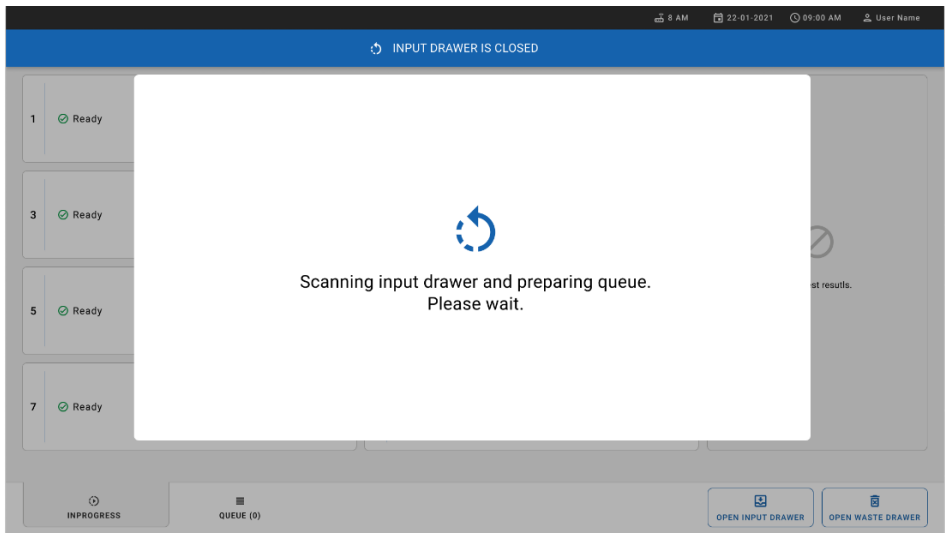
8 AM 22-01-2021 09:00 AM User Name

INPUT DRAWER IS CLOSED

1 Ready

3 Ready

5 Ready

7 Ready

Scanning input drawer and preparing queue.
Please wait.

st resutls.

INPROGRESS

QUEUE (0)

OPEN INPUT DRAWER

OPEN WASTE DRAWER